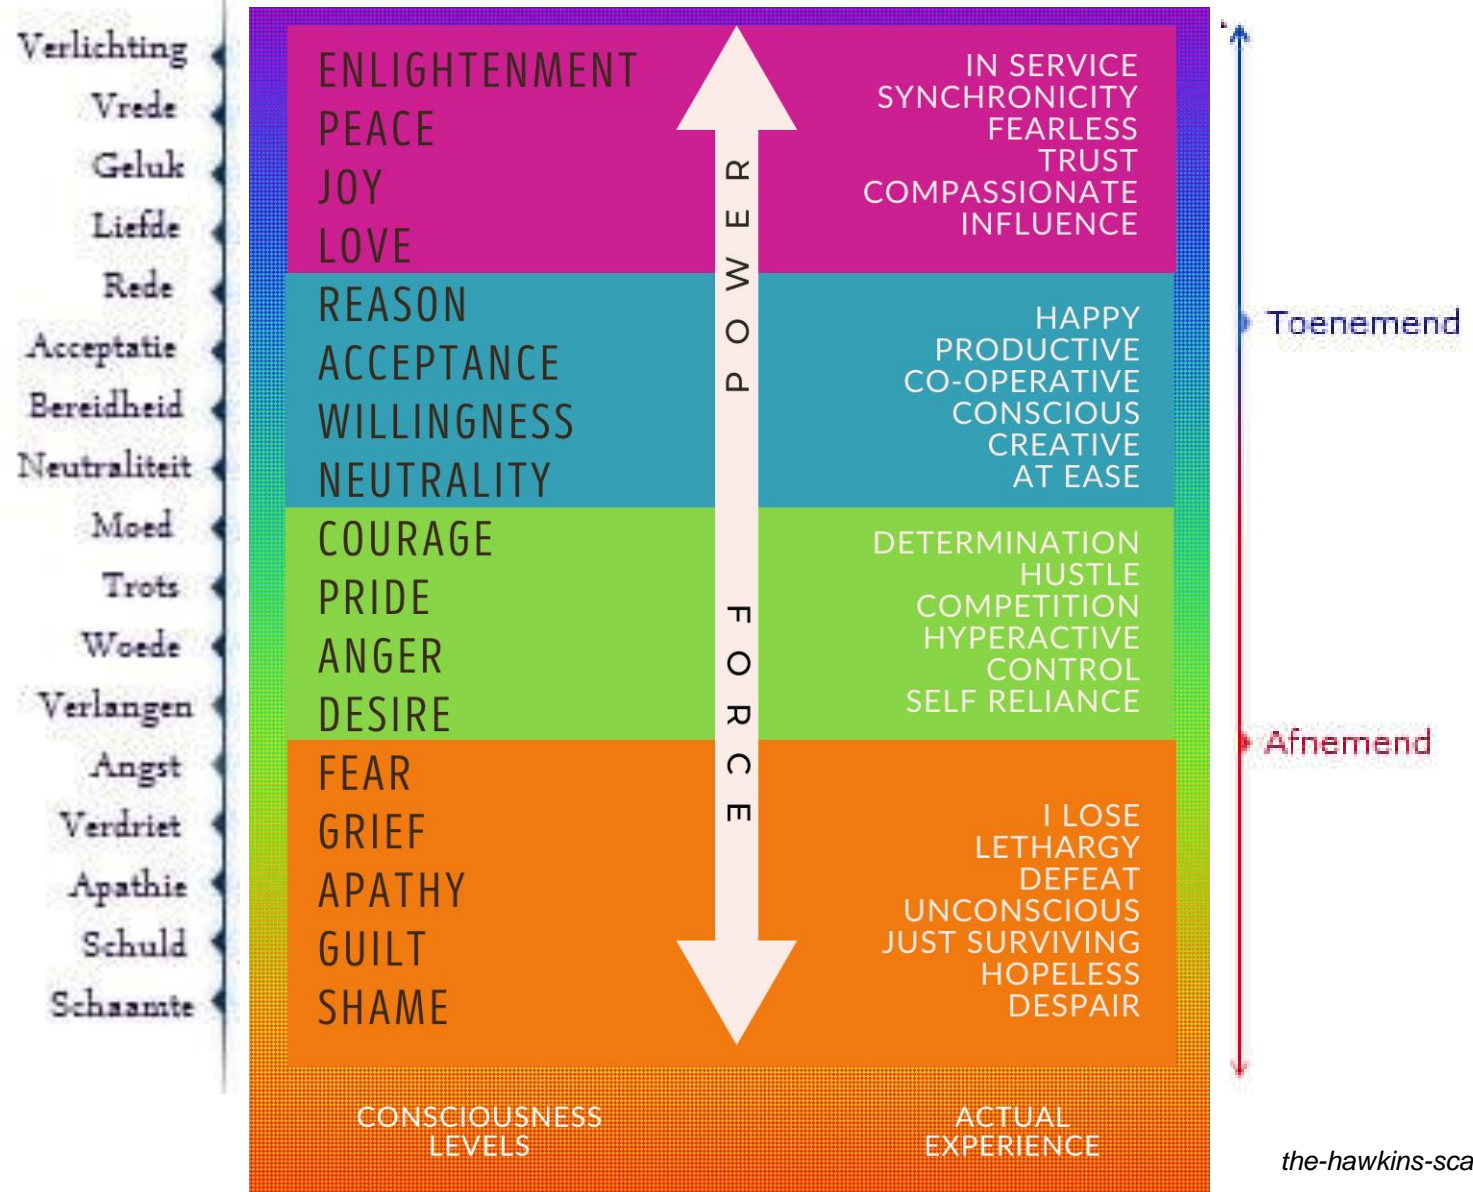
Verlichting
Vrede
Geluk
Liefde
Rede
Acceptatie
Bereidheid
Neutraliteit
Moed
Trots
Woede
Verlangen
Angst
Verdriet
Apathie
Schuld
Schaamte

ENLIGHTENMENT
PEACE
JOY
LOVE
REASON
ACCEPTANCE
WILLINGNESS
NEUTRALITY
COURAGE
PRIDE
ANGER
DESIRE
FEAR
GRIEF
APATHY
GUILT
SHAME

POWER

FORCE

IN SERVICE
SYNCHRONICITY
FEARLESS
TRUST
COMPASSIONATE
INFLUENCE

HAPPY
PRODUCTIVE
CO-OPERATIVE
CONSCIOUS
CREATIVE
AT EASE

DETERMINATION
HUSTLE
COMPETITION
HYPERACTIVE
CONTROL
SELF RELIANCE

I LOSE
LETHARGY
DEFEAT
UNCONSCIOUS
JUST SURVIVING
HOPELESS
DESPAIR

CONSCIOUSNESS LEVELS

ACTUAL EXPERIENCE

Toenemend

Afnemend

the-hawkins-sca